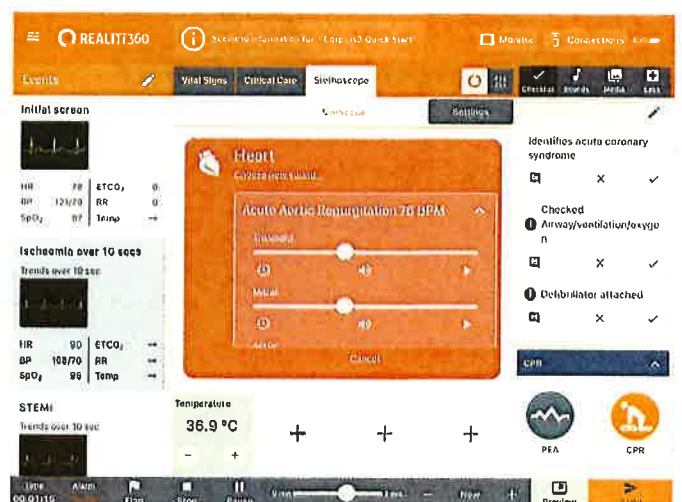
REALITi360

Scenario information for: Corpuls3 Quick Start

Monitor

Connections

Events

Vital Signs

Clinical Care

Stethoscope

Checklist

Sounds

Media

Labs

Initial screen

| HR | 78 | ETCO₂ | 0 |
|---|---|---|---|
| BP | 121/70 | RR | 0 |
| SpO₂ | 97 | Temp | -- |

Ischaemia over 10 secs

Trends over 10 sec

| HR | 90 | ETCO₂ | -- |
|---|---|---|---|
| BP | 108/70 | RR | -- |
| SpO₂ | 96 | Temp | -- |

STEMI

Trends over 10 sec

Settings

Heart

Acute Aortic Regurgitation 76 BPM

Tricuspid

Mitral

Aortic

Cancel

Temperature

36.9 °C

-

+

Identifies acute coronary syndrome

Checked Airway/ventilation/oxygen

Defibrillator attached

CPR

PEA

CPR

Time 00:01:15

Alarm

Flag

Stop

Pause

New

Preview